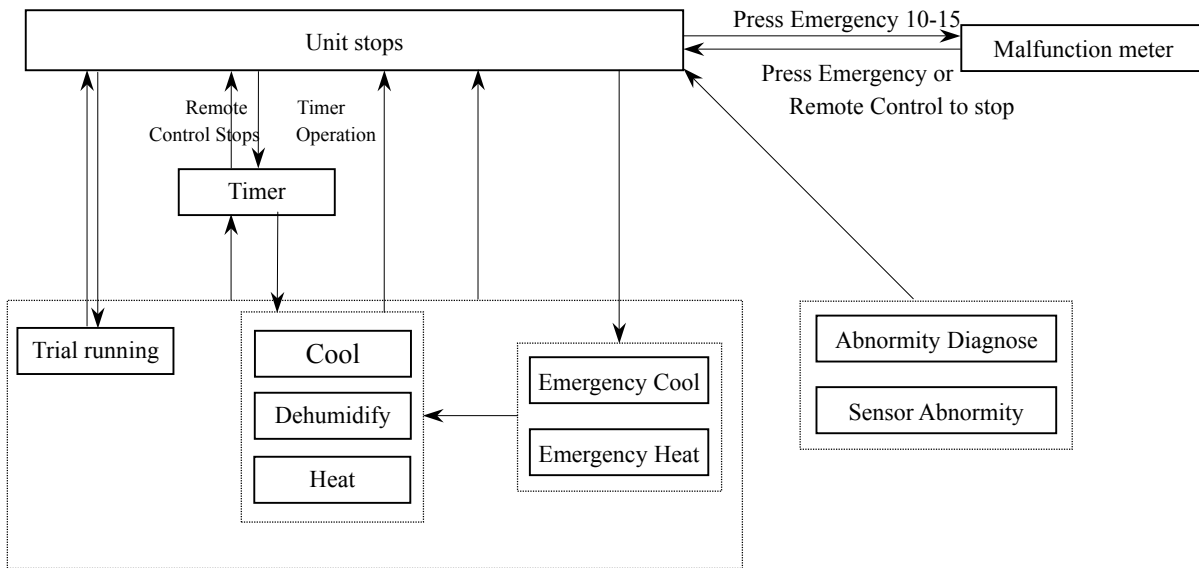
Unit stops

Press Emergency 10-15

Malfunction meter

Press Emergency or Remote Control to stop

Remote Control Stops

Timer Operation

Timer

Trial running

Cool

Dehumidify

Heat

Emergency Cool

Emergency Heat

Abnormity Diagnose

Sensor Abnormity